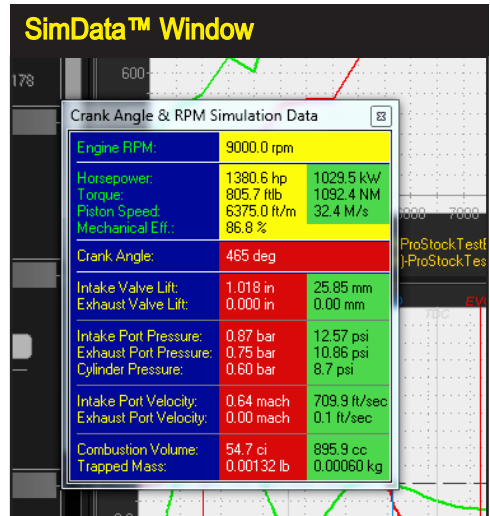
SimData™ Window

178

600

Crank Angle & RPM Simulation Data

| | | |
|---|---|---|
| Engine RPM: | 9000.0 rpm | |
| Horsepower: Torque: Piston Speed: Mechanical Eff.: | 1380.6 hp 805.7 ftlb 6375.0 ft/m 86.8 % | 1029.5 kW 1092.4 NM 32.4 M/s |
| Crank Angle: | 465 deg | |
| Intake Valve Lift: Exhaust Valve Lift: | 1.018 in 0.000 in | 25.85 mm 0.00 mm |
| Intake Port Pressure: Exhaust Port Pressure: Cylinder Pressure: | 0.87 bar 0.75 bar 0.60 bar | 12.57 psi 10.86 psi 8.7 psi |
| Intake Port Velocity: Exhaust Port Velocity: | 0.64 mach 0.00 mach | 709.9 ft/sec 0.1 ft/sec |
| Combustion Volume: Trapped Mass: | 54.7 ci 0.00132 lb | 895.9 cc 0.00060 kg |

000 7000

ProStockTestE
)-ProStockTes

TDC

EV